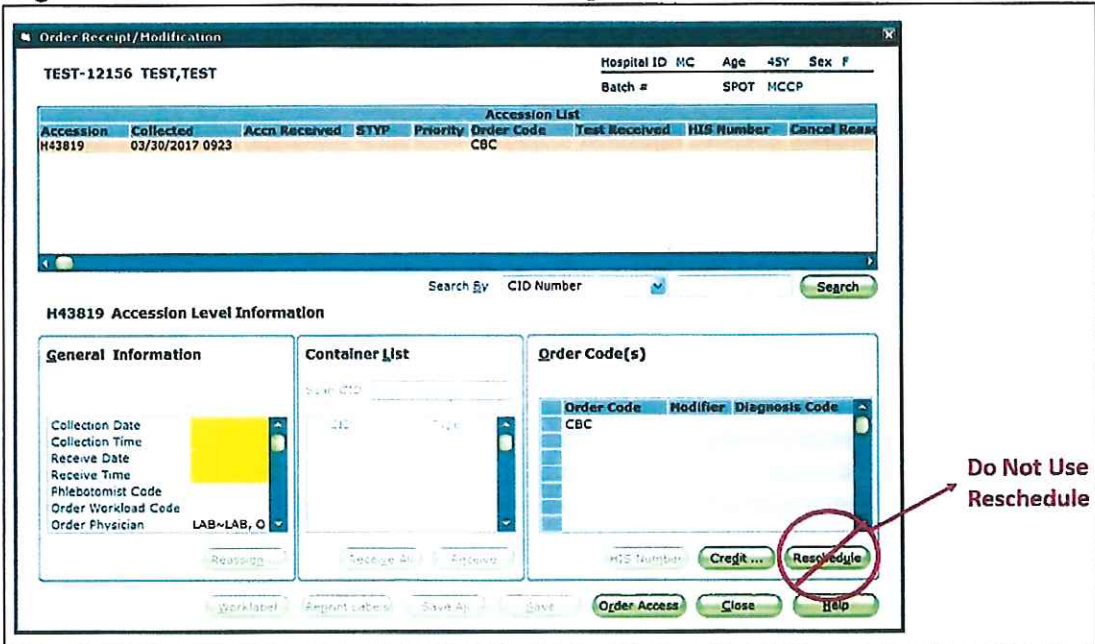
Order Receipt/Modification

TEST-12156 TEST,TEST

Hospital ID MC Age 45Y Sex F
Batch # SPOT MCCP

Accession List

| Accession | Collected | Accn Received | STYP | Priority | Order Code | Test Received | HIS Number | Cancel Reas |
|---|---|---|---|---|---|---|---|---|
| H43819 | 03/30/2017 0923 | | | | CBC | | | |

Search By CID Number Search

H43819 Accession Level Information

General Information

Collection Date
Collection Time
Receive Date
Receive Time
Phlebotomist Code
Order Workload Code
Order Physician LAB~LAB, O

Reassign ...

Container List

Scan CID

CID Type

Receive All Receive

Order Code(s)

| Order Code | Modifier | Diagnosis Code |
|---|---|---|
| CBC | | |

HIS Number Credit ... Reschedule

Worklabel Reprint Labels Save All Save Order Access Close Help

Do Not Use Reschedule